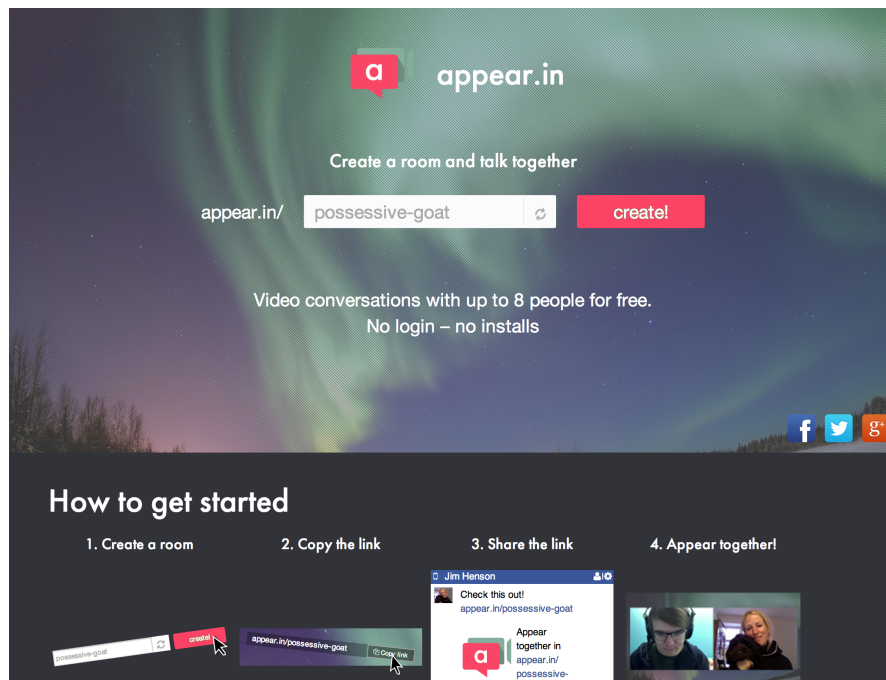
a appear.in

Create a room and talk together

appear.in/ possessive-goat create!

Video conversations with up to 8 people for free.
No login – no installs

f g+

How to get started

1. Create a room

possessive-goat create!

2. Copy the link

appear.in/possessive-goat Copy link

3. Share the link

Jim Henson

Check this out!
appear.in/possessive-goat

a Appear together in appear.in/ possessive-

4. Appear together!